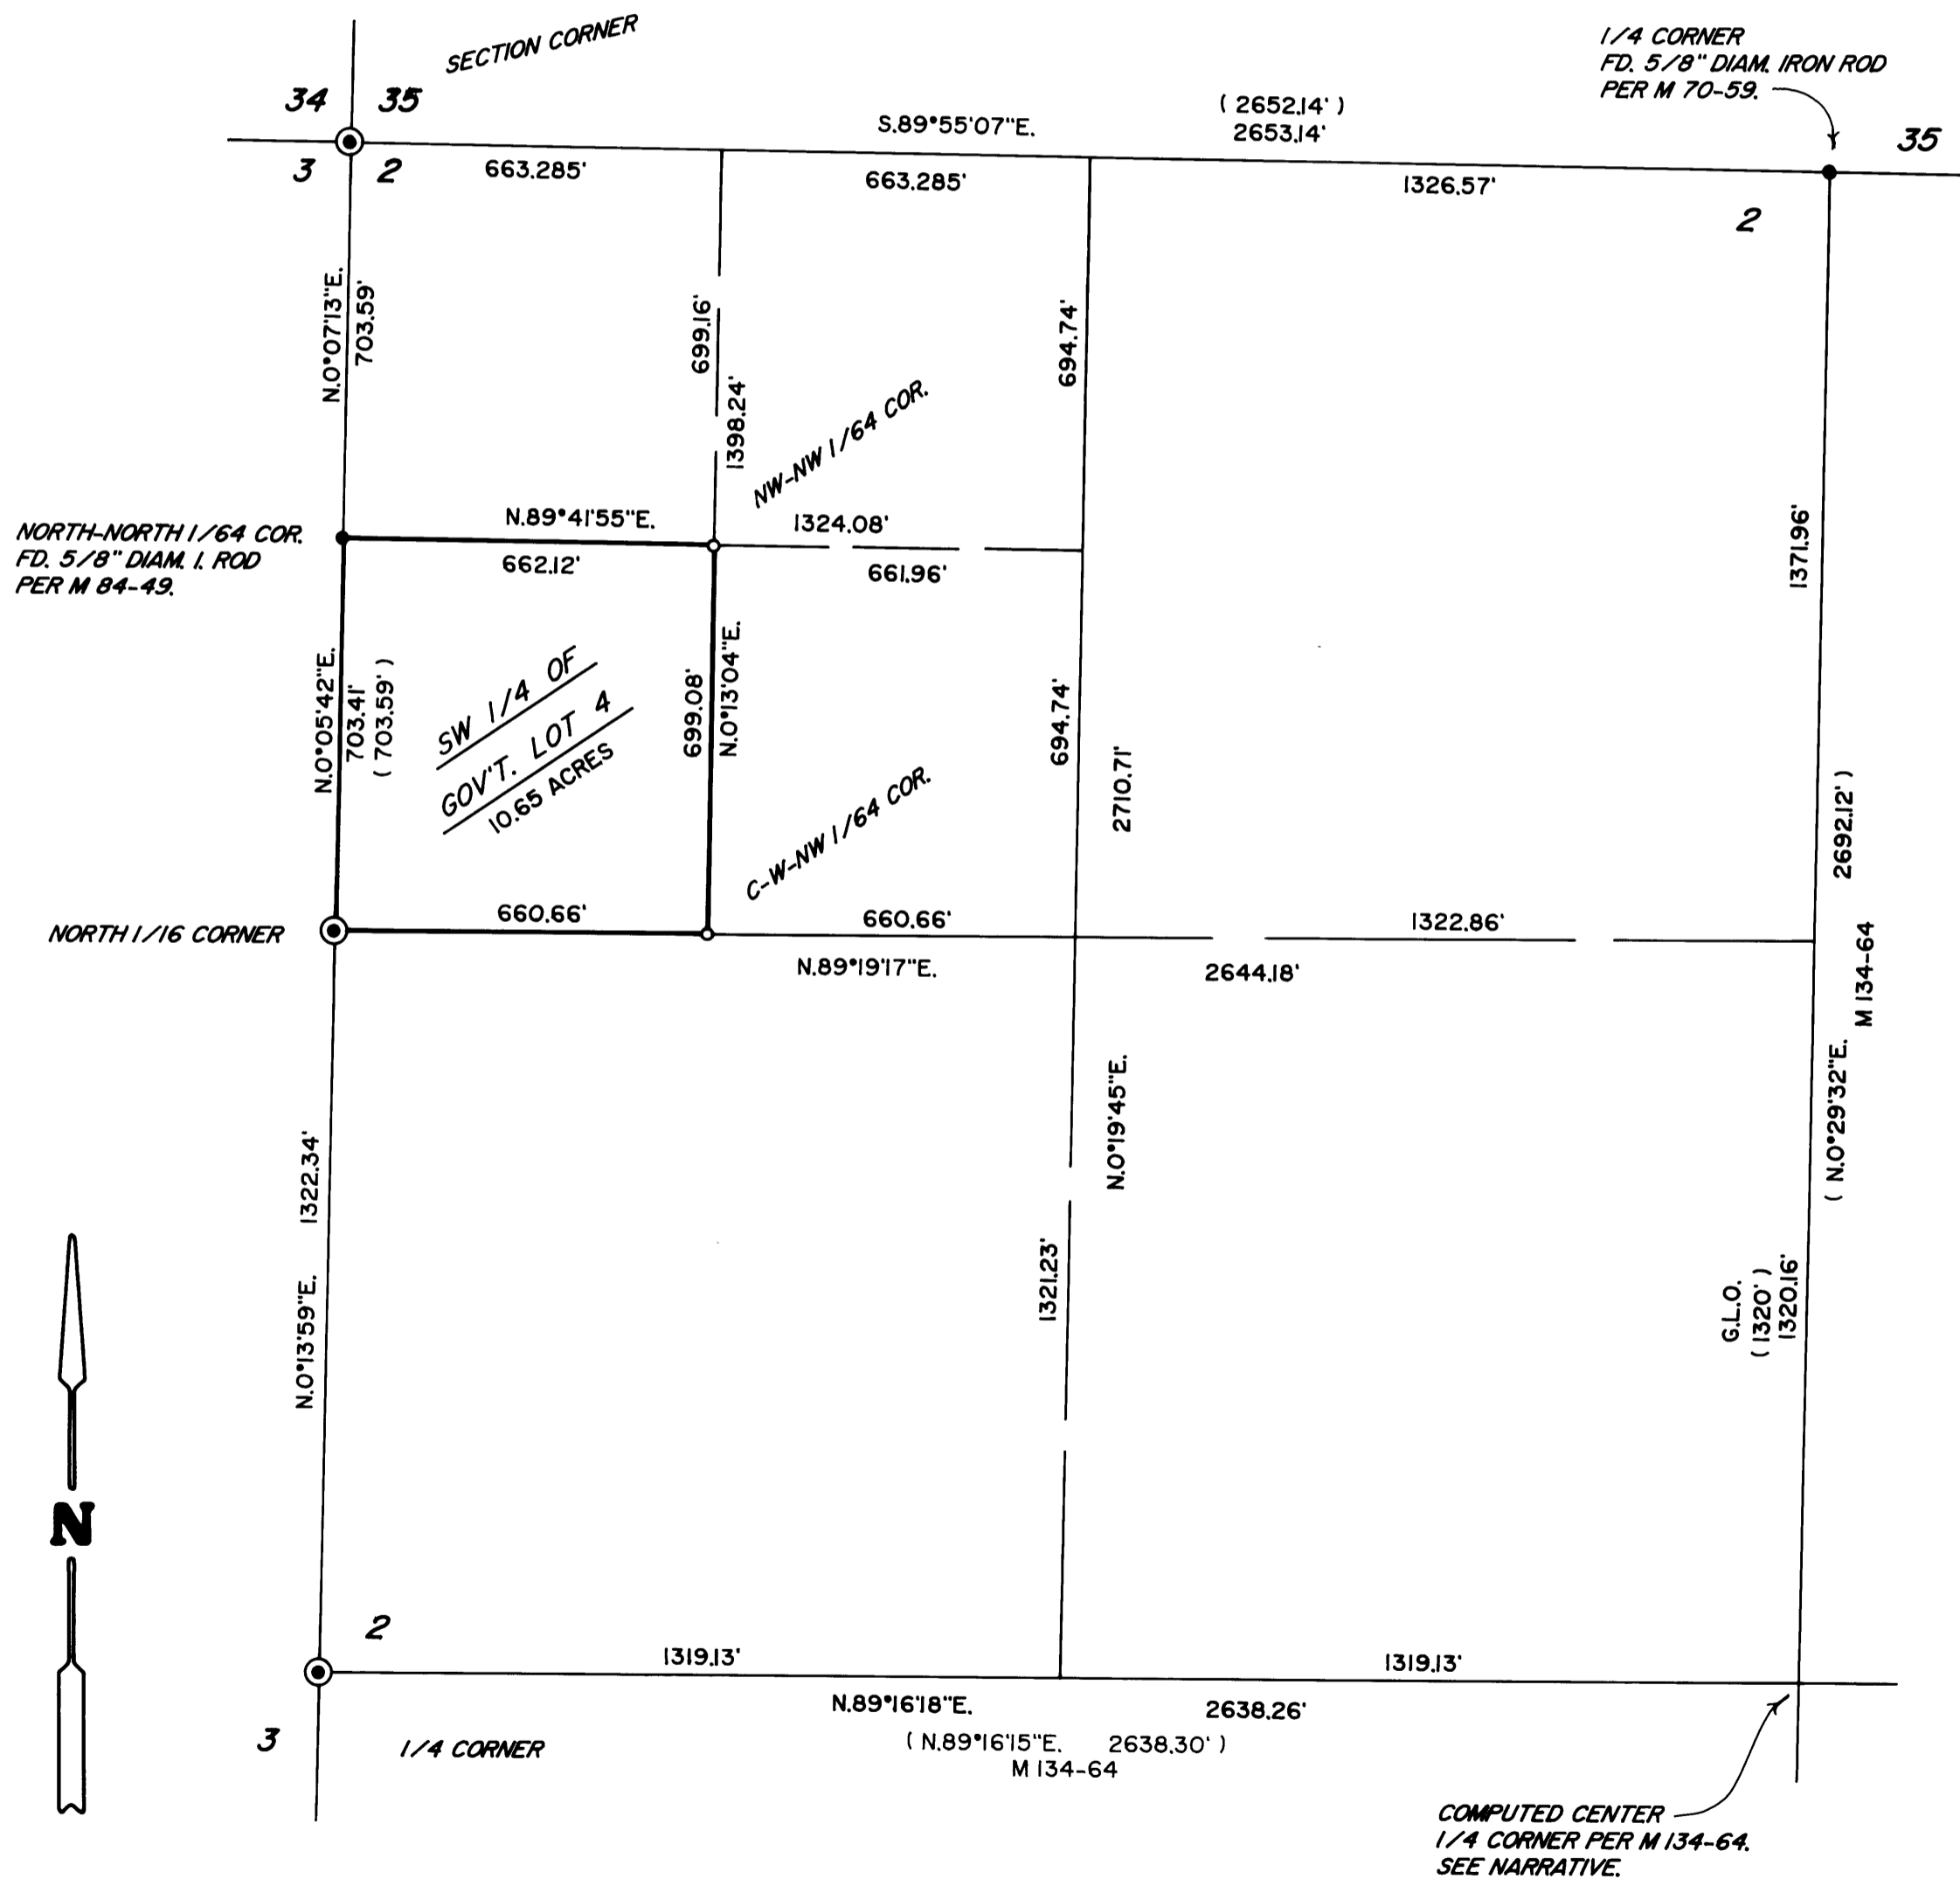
SECTION CORNER

34 35
3 2

1/4 CORNER
FD. 5/8" DIAM. IRON ROD
PER M 70-59.

35

(2652.14')
2653.14'
S.89°55'07"E.

663.285'
663.285'
1326.57'

2

N.0°07'13"E.
703.59'

699.16'
1398.24'

694.74'

NW-NW 1/64 COR.

1371.96'

NORTH-NORTH 1/64 COR.
FD. 5/8" DIAM. I. ROD
PER M 84-49.

N.89°41'55"E.
1324.08'
662.12'
661.96'

N.0°05'42"E.
703.41'
(703.59')

SW 1/4 OF
GOV'T. LOT 4
10.65 ACRES

699.08'
N.0°13'04"E.

694.74'
2710.71'

C-W-NW 1/64 COR.

2692.12')

NORTH 1/16 CORNER
660.66'
660.66'
1322.86'
N.89°19'17"E.
2644.18'

M 134-64

1322.34'
N.0°13'59"E.

N.0°19'45"E.

1321.23'

(N.0°29'32"E.

G.L.O.
(1320')
1320.16'

N

2
1319.13'
1319.13'
N.89°16'18"E.
2638.26'
3
1/4 CORNER
(N.89°16'15"E. 2638.30')
M 134-64

COMPUTED CENTER
1/4 CORNER PER M 134-64.
SEE NARRATIVE.